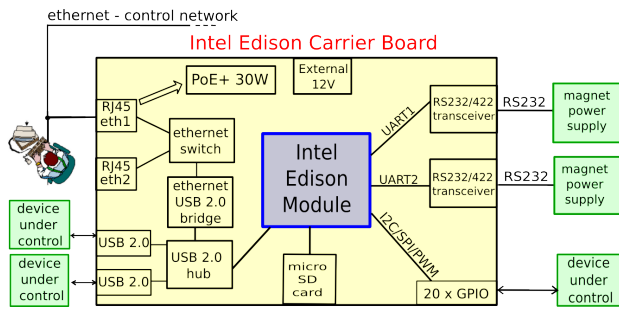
ethernet - control network

Intel Edison Carrier Board

PoE+ 30W

External 12V

RJ45 eth1

ethernet switch

RJ45 eth2

ethernet USB 2.0 bridge

Intel Edison Module

UART1

RS232/422 transceiver

RS232

magnet power supply

UART2

RS232/422 transceiver

RS232

magnet power supply

device under control

USB 2.0

USB 2.0 hub

device under control

USB 2.0

micro SD card

I2C/SPI/PWM

20 x GPIO

device under control